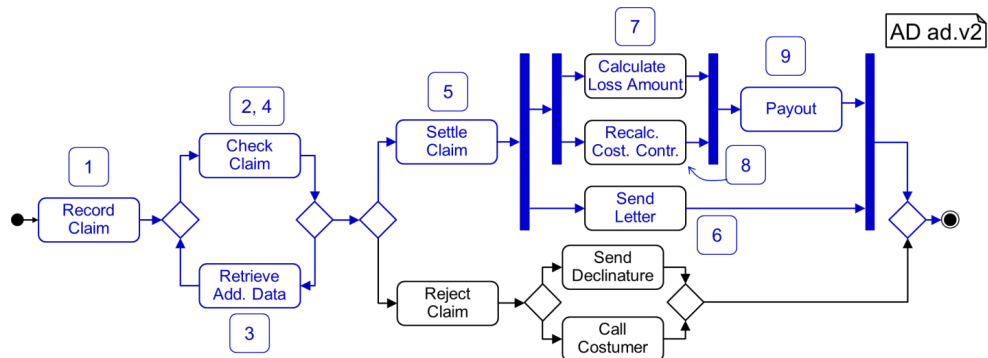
AD ad.v2

7

9

Calculate Loss Amount

5

2, 4

Payout

Settle Claim

Check Claim

Recalc. Cost. Contr.

8

1

Send Letter

Record Claim

6

Retrieve Add. Data

Send Declinature

Reject Claim

3

Call Costumer